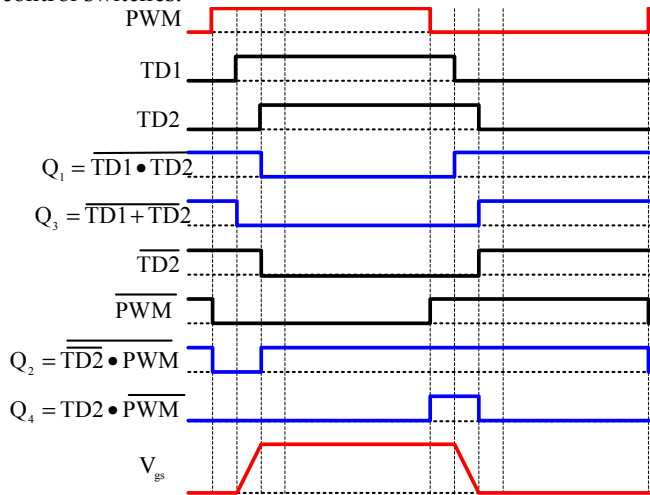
control switches.

PWM

TD1

TD2

$Q_1 = \overline{TD1 \bullet TD2}$

$Q_3 = \overline{TD1 + TD2}$

$\overline{TD2}$

$\overline{PWM}$

$Q_2 = \overline{\overline{TD2} \bullet PWM}$

$Q_4 = TD2 \bullet \overline{PWM}$

$V_{gs}$